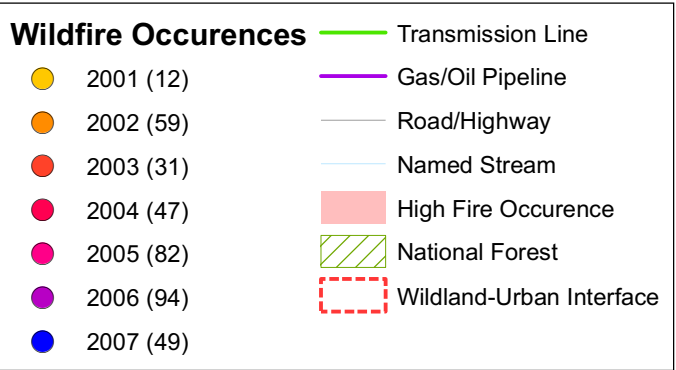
Wildfire Occurences

2001 (12)
2002 (59)
2003 (31)
2004 (47)
2005 (82)
2006 (94)
2007 (49)

Transmission Line
Gas/Oil Pipeline
Road/Highway
Named Stream
High Fire Occurence
National Forest
Wildland-Urban Interface